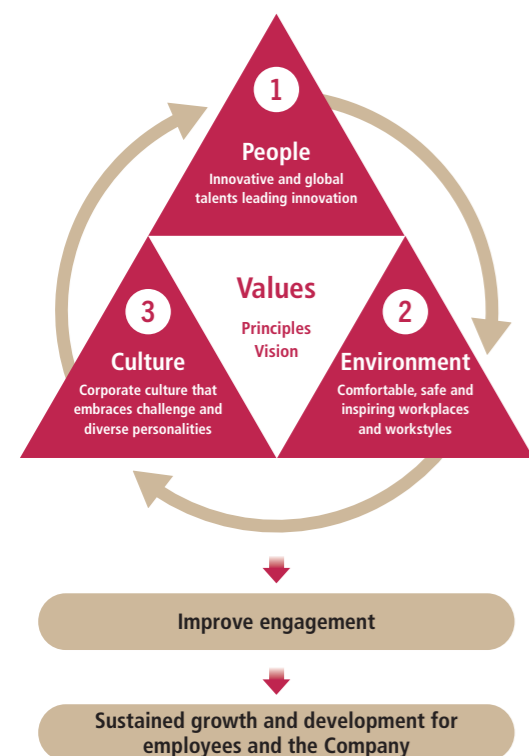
1
People
Innovative and global talents leading innovation

Values
Principles
Vision

3
Culture
Corporate culture that embraces challenge and diverse personalities

2
Environment
Comfortable, safe and inspiring workplaces and workstyles

Improve engagement

Sustained growth and development for employees and the Company